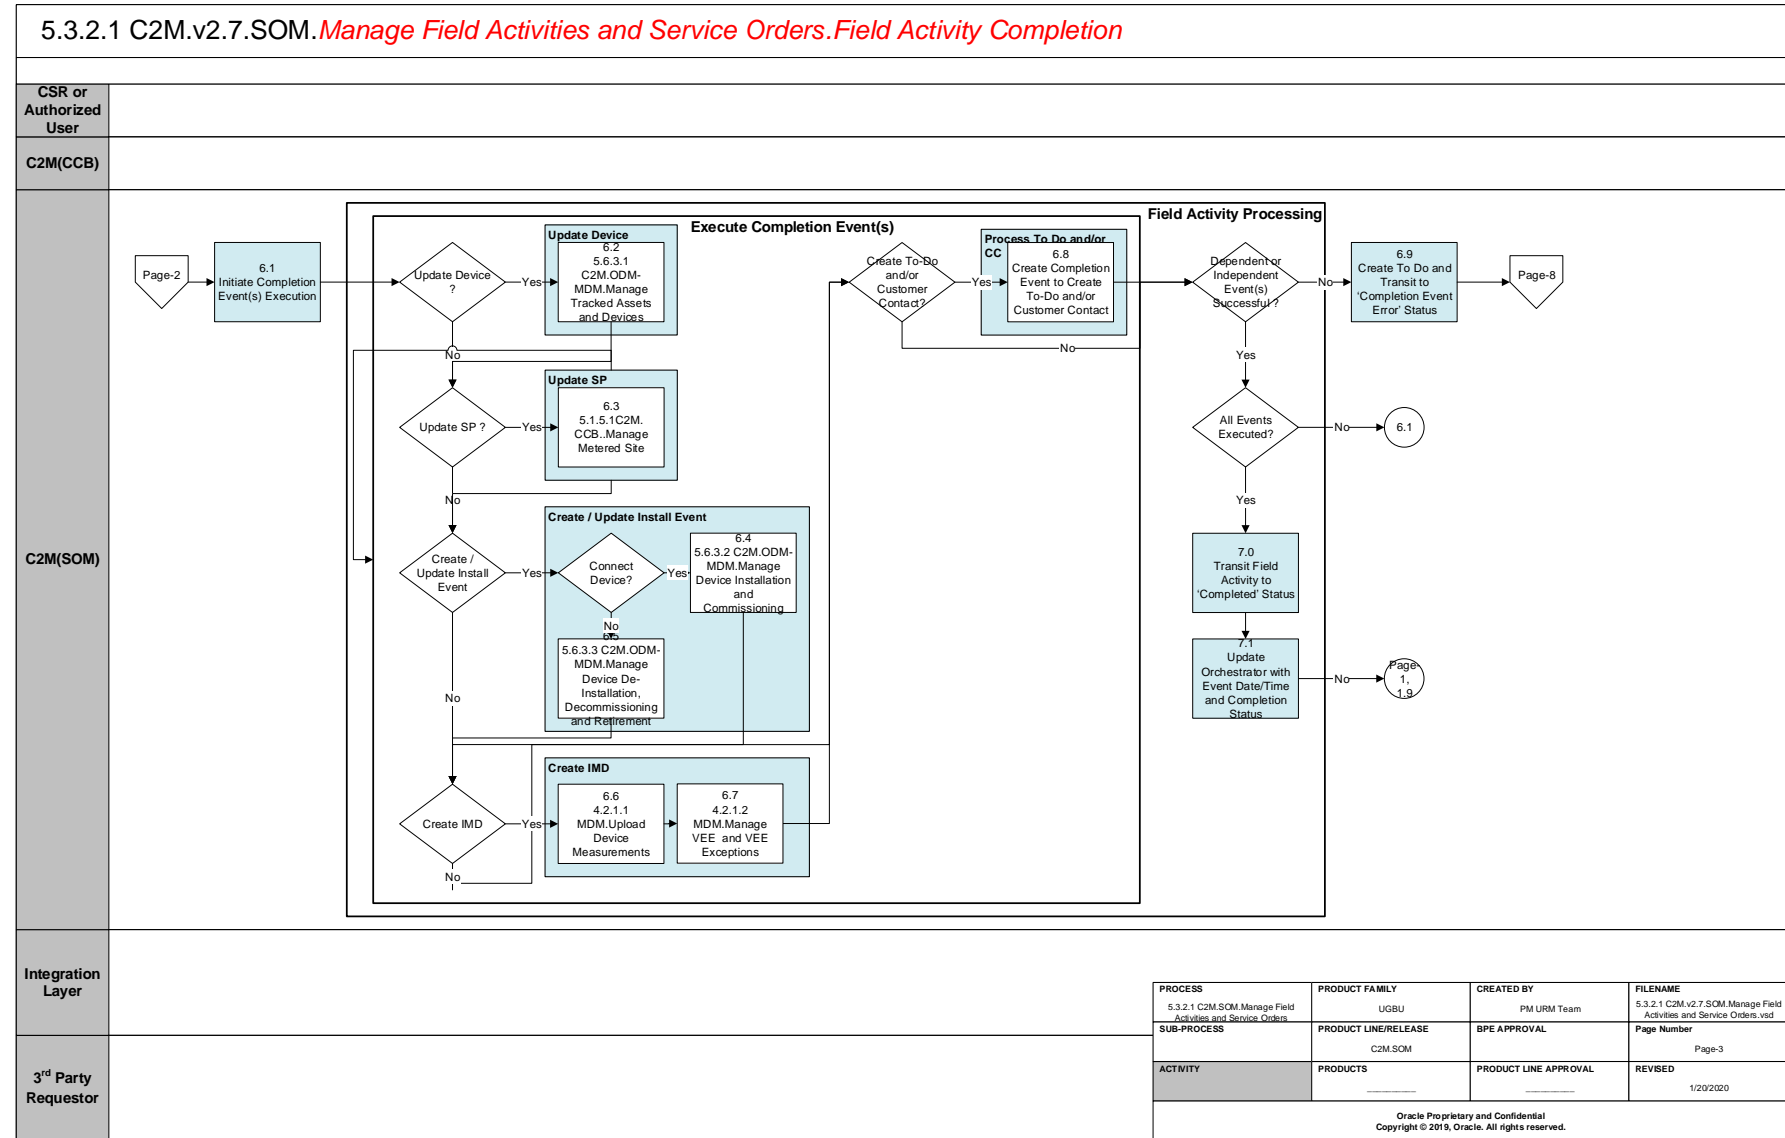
5.3.2.1 C2M.v2.7.SOM.Manage Field Activities and Service Orders.Field Activity Completion

CSR or Authorized User

C2M(CCB)

C2M(SOM)

Integration Layer

3rd Party Requestor

Field Activity Processing

Execute Completion Event(s)

Page-2

6.1
Initiate Completion Event(s) Execution

Update Device ?

Yes

Update Device
6.2
5.6.3.1
C2M.ODM-MDM.Manage Tracked Assets and Devices

No

Update SP ?

Yes

Update SP
6.3
5.1.5.1C2M.CCB..Manage Metered Site

No

Create / Update Install Event

Yes

Create / Update Install Event

Connect Device?

Yes

6.4
5.6.3.2 C2M.ODM-MDM.Manage Device Installation and Commissioning

No

6.5
5.6.3.3 C2M.ODM-MDM.Manage Device De-Installation, Decommissioning and Retirement

No

Create IMD

Yes

Create IMD
6.6
4.2.1.1
MDM.Upload Device Measurements

6.7
4.2.1.2
MDM.Manage VEE and VEE Exceptions

No

Create To-Do and/or Customer Contact?

Yes

Process To Do and/or CC
6.8
Create Completion Event to Create To-Do and/or Customer Contact

No

Dependent or Independent Event(s) Successful ?

No

6.9
Create To Do and Transit to 'Completion Event Error' Status

Page-8

Yes

All Events Executed?

No

6.1

Yes

7.0
Transit Field Activity to 'Completed' Status

7.1
Update Orchestrator with Event Date/Time and Completion Status

No

Page 1, 1.9

| PROCESS | PRODUCT FAMILY | CREATED BY | FILENAME |
|---|---|---|---|
| 5.3.2.1 C2M.SOM.Manage Field Activities and Service Orders | UGBU | PM URM Team | 5.3.2.1 C2M.v2.7.SOM.Manage Field Activities and Service Orders.vsd |
| SUB-PROCESS | PRODUCT LINE/RELEASE | BPE APPROVAL | Page Number |
| | C2M.SOM | | Page-3 |
| ACTIVITY | PRODUCTS | PRODUCT LINE APPROVAL | REVISED |
| | ________ | ________ | 1/20/2020 |

Oracle Proprietary and Confidential
Copyright © 2019, Oracle. All rights reserved.